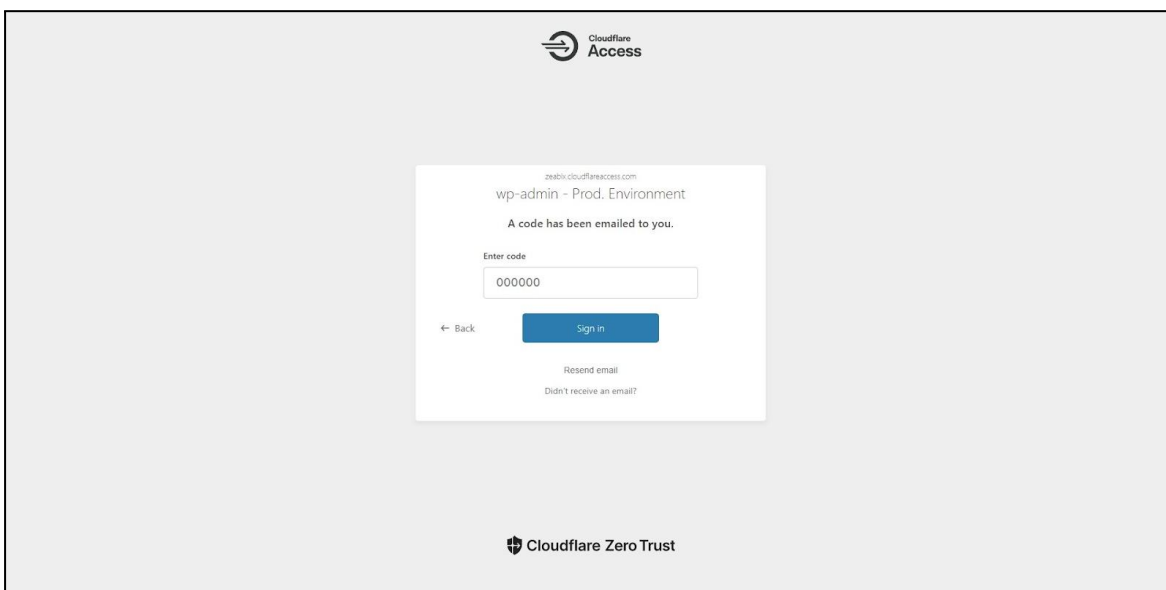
Cloudflare
Access

zeablx.cloudflareaccess.com
wp-admin - Prod. Environment

A code has been emailed to you.

Enter code

000000

← Back

Sign in

Resend email

Didn't receive an email?

Cloudflare Zero Trust